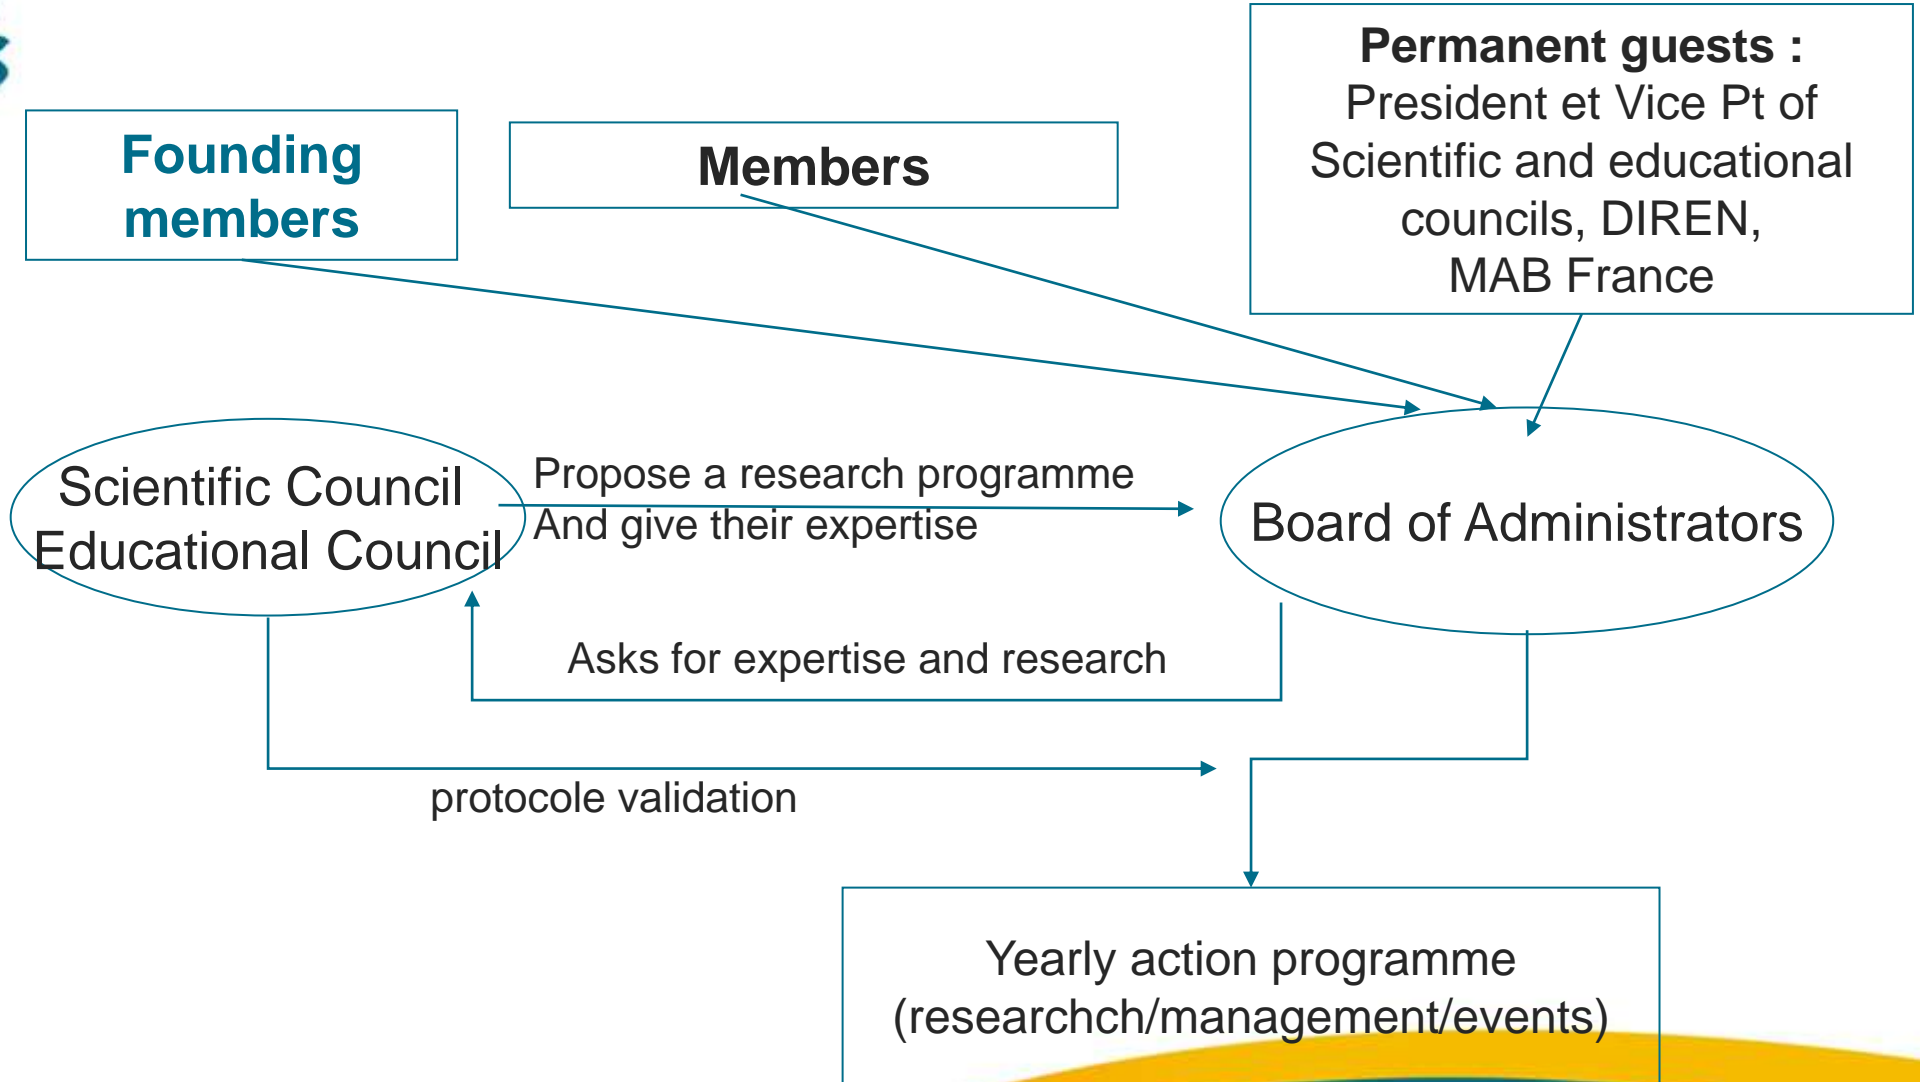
Founding members

Members

Permanent guests :
President et Vice Pt of Scientific and educational councils, DIREN, MAB France

Scientific Council
Educational Council

Propose a research programme
And give their expertise

Board of Administrators

Asks for expertise and research

protocole validation

Yearly action programme
(researchch/management/events)